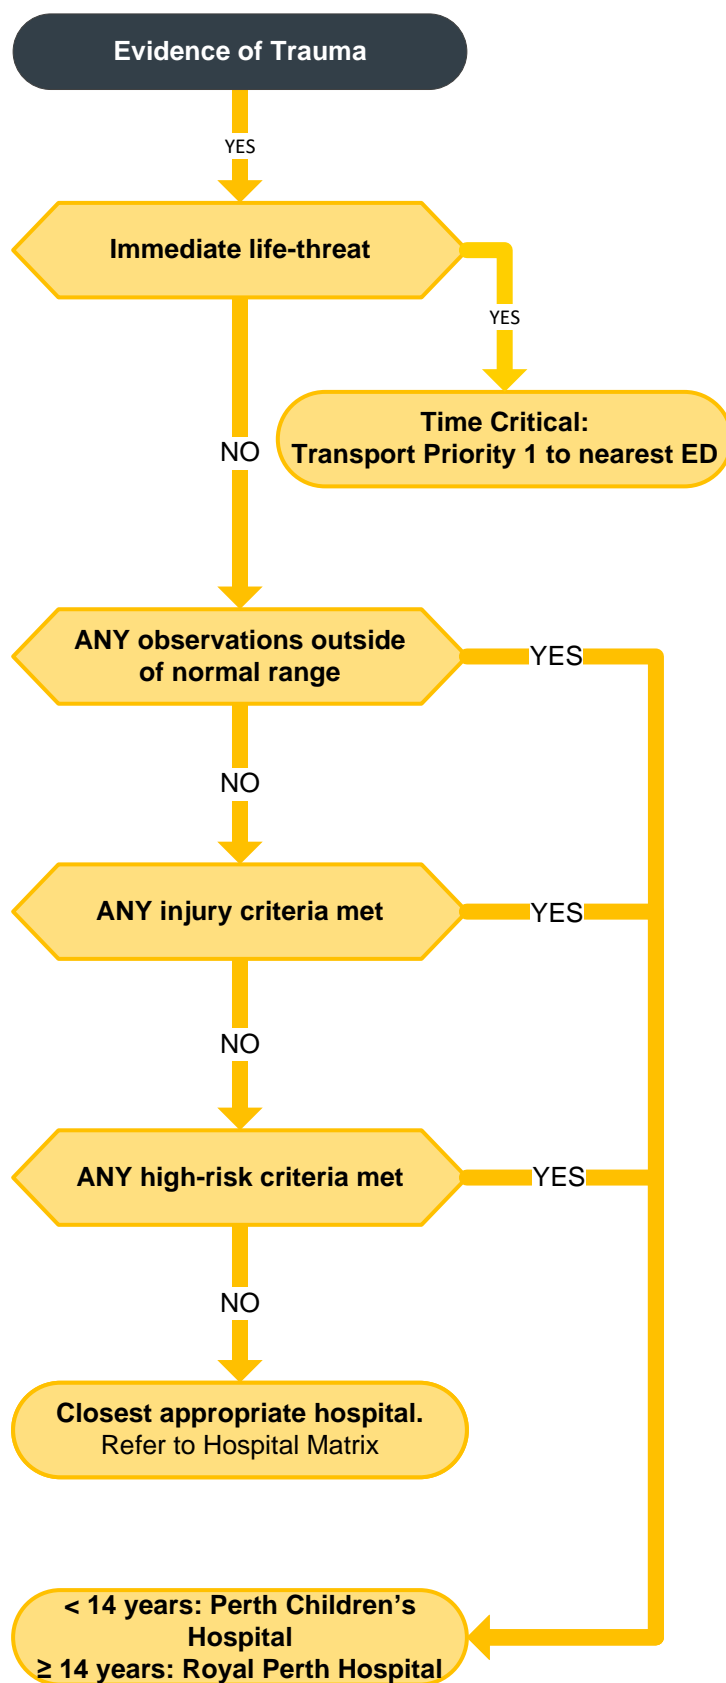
Evidence of Trauma

YES

Immediate life-threat

YES

Time Critical:
Transport Priority 1 to nearest ED

NO

ANY observations outside of normal range

YES

NO

ANY injury criteria met

YES

NO

ANY high-risk criteria met

YES

NO

Closest appropriate hospital.
Refer to Hospital Matrix

< 14 years: Perth Children's Hospital
≥ 14 years: Royal Perth Hospital